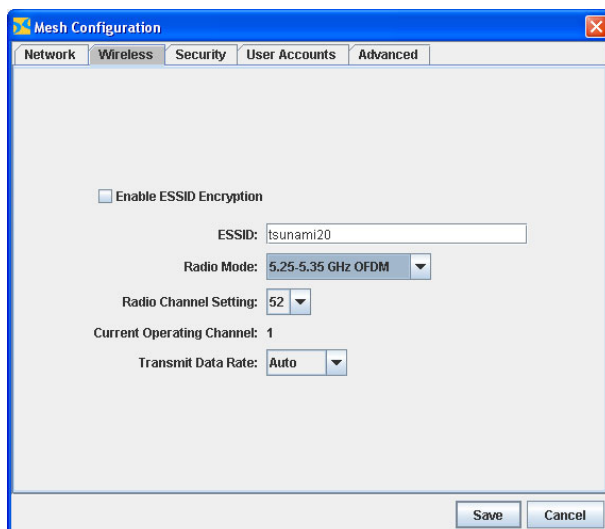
Mesh Configuration

Network | Wireless | Security | User Accounts | Advanced

Enable ESSID Encryption

ESSID: tsunami20

Radio Mode: 5.25-5.35 GHz OFDM

Radio Channel Setting: 52

Current Operating Channel: 1

Transmit Data Rate: Auto

Save | Cancel